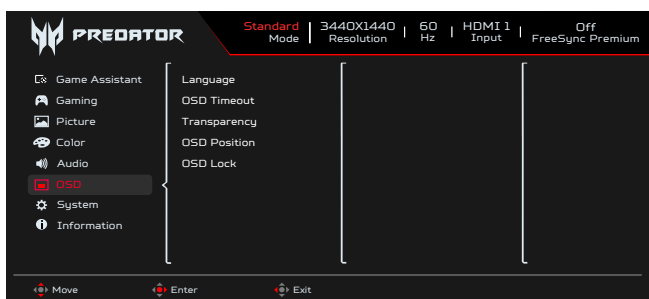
PREDATOR

Standard
Mode

3440X1440
Resolution

60
Hz

HDMI 1
Input

Off
FreeSync Premium

Game Assistant
Gaming
Picture
Color
Audio
OSD
System
Information

Language
OSD Timeout
Transparency
OSD Position
OSD Lock

Move
Enter
Exit